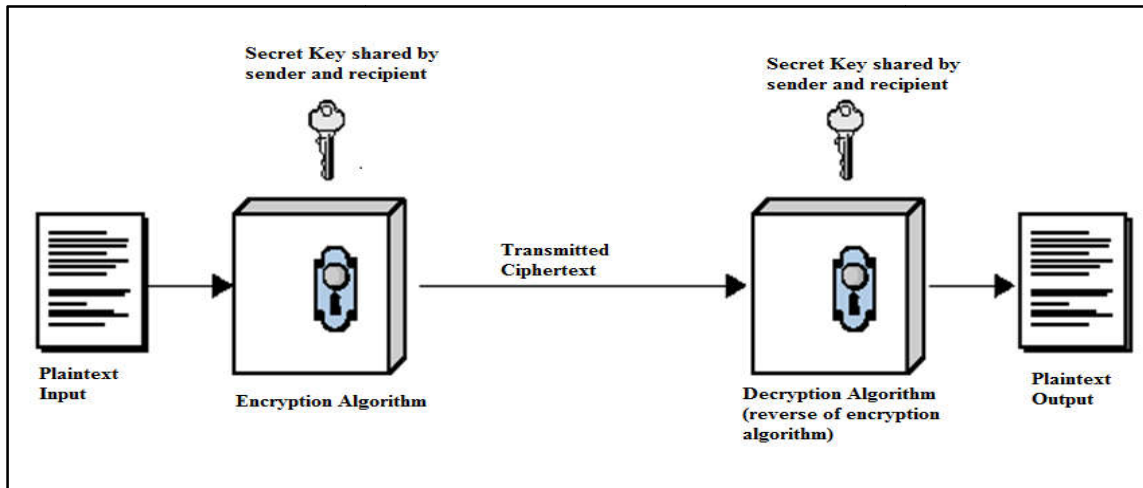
Secret Key shared by sender and recipient

Secret Key shared by sender and recipient

Plaintext Input

Encryption Algorithm

Transmitted Ciphertext

Decryption Algorithm (reverse of encryption algorithm)

Plaintext Output